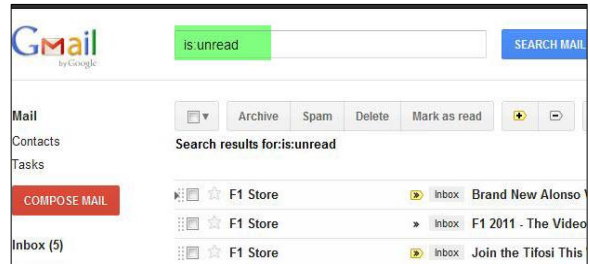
Gmail by Google

is:unread

SEARCH MAIL

Mail
Contacts
Tasks

COMPOSE MAIL

Inbox (5)

Archive Spam Delete Mark as read

Search results for:is:unread

F1 Store Inbox Brand New Alonso
F1 Store Inbox F1 2011 - The Video
F1 Store Inbox Join the Tifosi This